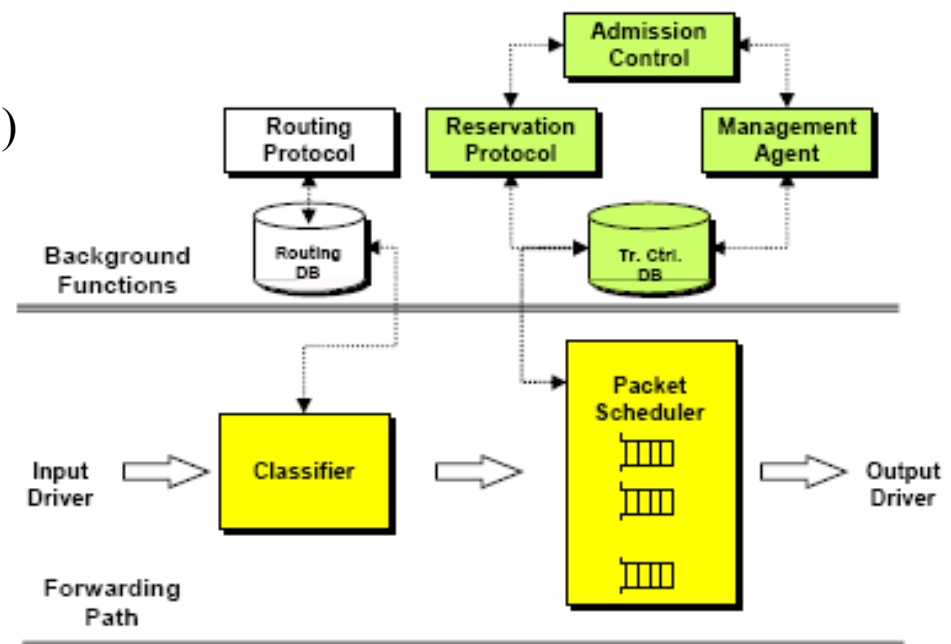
)

Admission Control

Routing Protocol

Reservation Protocol

Management Agent

Routing DB

Tr. Ctrl. DB

Background Functions

Packet Scheduler

Input Driver

Classifier

Output Driver

Forwarding Path